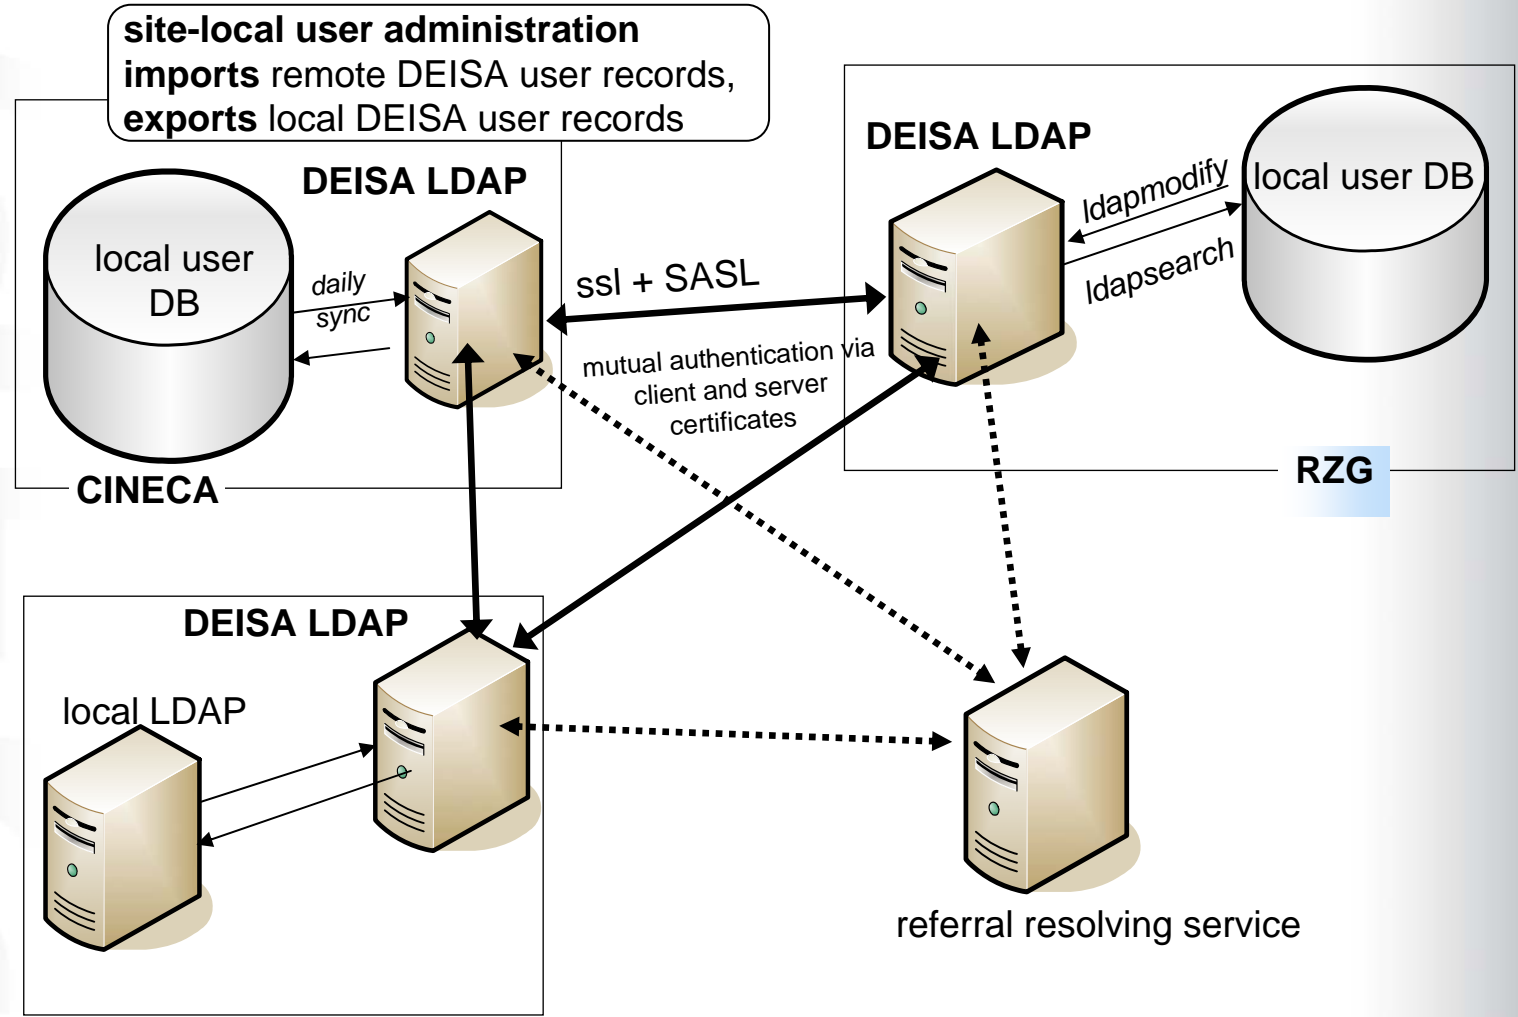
**site-local user administration**
**imports** remote DEISA user records,
**exports** local DEISA user records

DEISA LDAP

local user DB

daily sync

ssl + SASL

mutual authentication via client and server certificates

CINECA

DEISA LDAP

ldapmodify

ldapsearch

local user DB

RZG

DEISA LDAP

local LDAP

referral resolving service